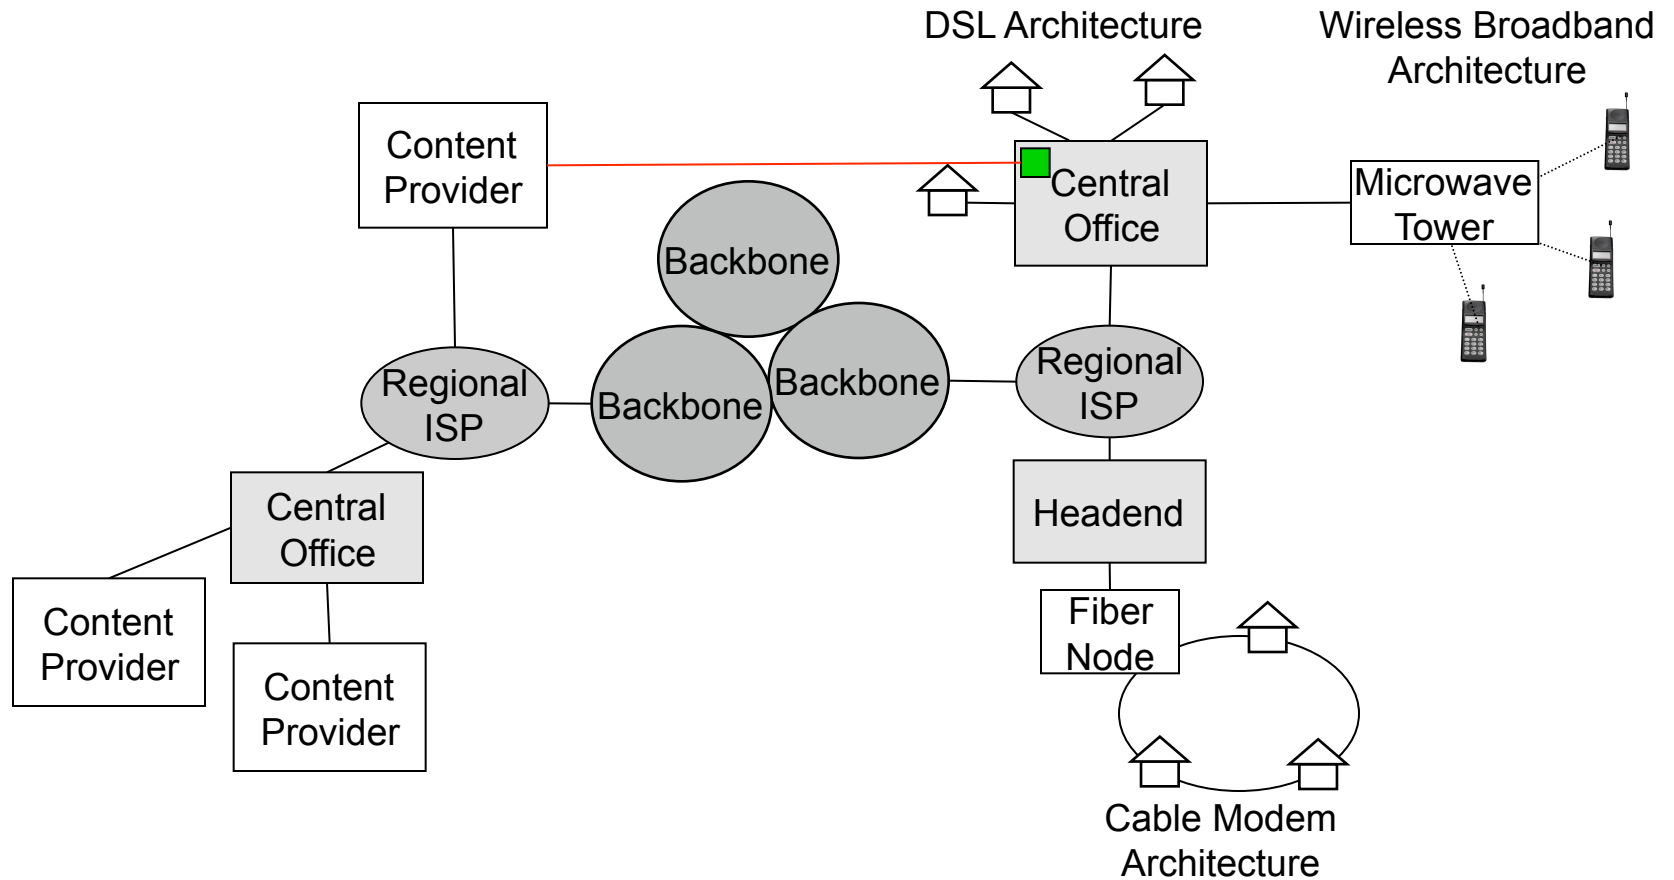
DSL Architecture

Wireless Broadband Architecture

Content Provider

Central Office

Microwave Tower

Backbone

Backbone

Backbone

Regional ISP

Regional ISP

Central Office

Headend

Content Provider

Content Provider

Fiber Node

Cable Modem Architecture